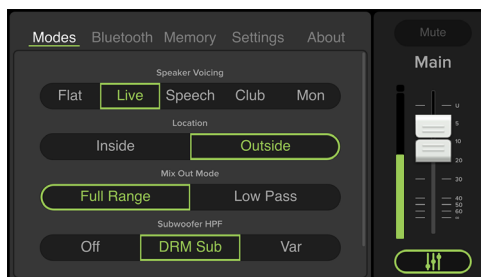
Modes Bluetooth Memory Settings About

Speaker Voicing

Flat Live Speech Club Mon

Location

Inside Outside

Mix Out Mode

Full Range Low Pass

Subwoofer HPF

Off DRM Sub Var

Mute

Main

U
5
10
20
30
40
50
60
∞